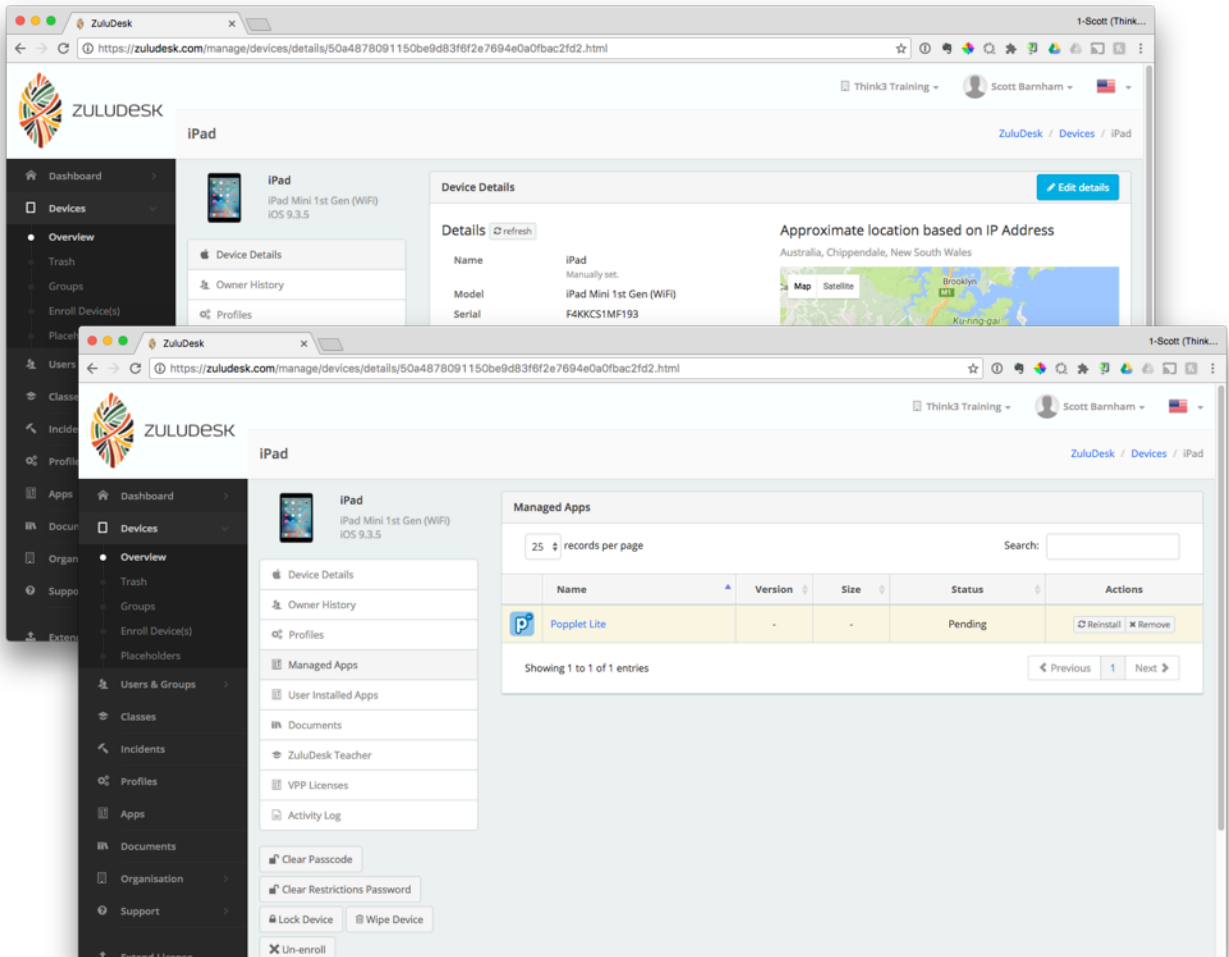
ZuluDesk

1-Scott (Think...

https://zuludesk.com/manage/devices/details/50a4878091150be9d83f6f2e7694e0a0fbac2fd2.html

ZULUDESK

Think3 Training

Scott Barnham

iPad

ZuluDesk / Devices / iPad

Dashboard

Devices

Overview

Trash

Groups

Enroll Device(s)

Placeh

Users

Classe

Incide

Profile

Apps

Docum

Organ

Suppo

Exten

iPad

iPad Mini 1st Gen (WiFi)

iOS 9.3.5

Device Details

Owner History

Profiles

Device Details

Edit details

Details refresh

Name iPad

Manually set.

Model iPad Mini 1st Gen (WiFi)

Serial F4KKCS1MF193

Approximate location based on IP Address

Australia, Chippendale, New South Wales

Map Satellite

Brooklyn

Ku-ring-gai

ZuluDesk

1-Scott (Think...

https://zuludesk.com/manage/devices/details/50a4878091150be9d83f6f2e7694e0a0fbac2fd2.html

ZULUDESK

Think3 Training

Scott Barnham

iPad

ZuluDesk / Devices / iPad

Dashboard

Devices

Overview

Trash

Groups

Enroll Device(s)

Placeholders

Users & Groups

Classes

Incidents

Profiles

Apps

Documents

Organisation

Support

iPad

iPad Mini 1st Gen (WiFi)

iOS 9.3.5

Device Details

Owner History

Profiles

Managed Apps

User Installed Apps

Documents

ZuluDesk Teacher

VPP Licenses

Activity Log

Clear Passcode

Clear Restrictions Password

Lock Device

Wipe Device

Un-enroll

Managed Apps

25 records per page

Search:

| | Name | Version | Size | Status | Actions |
|---|---|---|---|---|---|
| | Popplet Lite | - | - | Pending | Reinstall Remove |

Showing 1 to 1 of 1 entries

Previous 1 Next